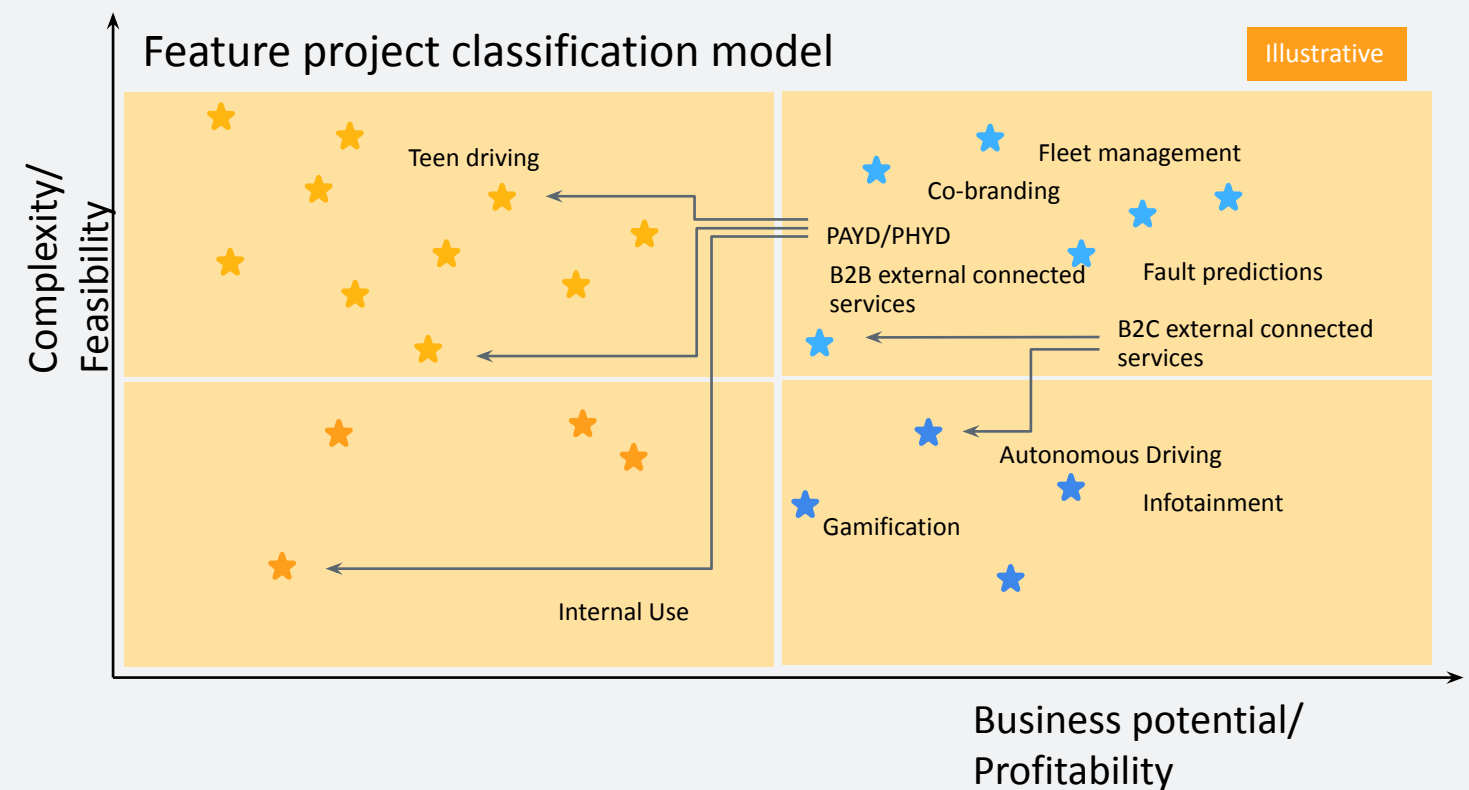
Feature project classification model

Illustrative

Complexity/
Feasibility

Teen driving

Fleet management

Co-branding

PAYD/PHYD

B2B external connected services

Fault predictions

B2C external connected services

Autonomous Driving

Infotainment

Gamification

Internal Use

Business potential/
Profitability